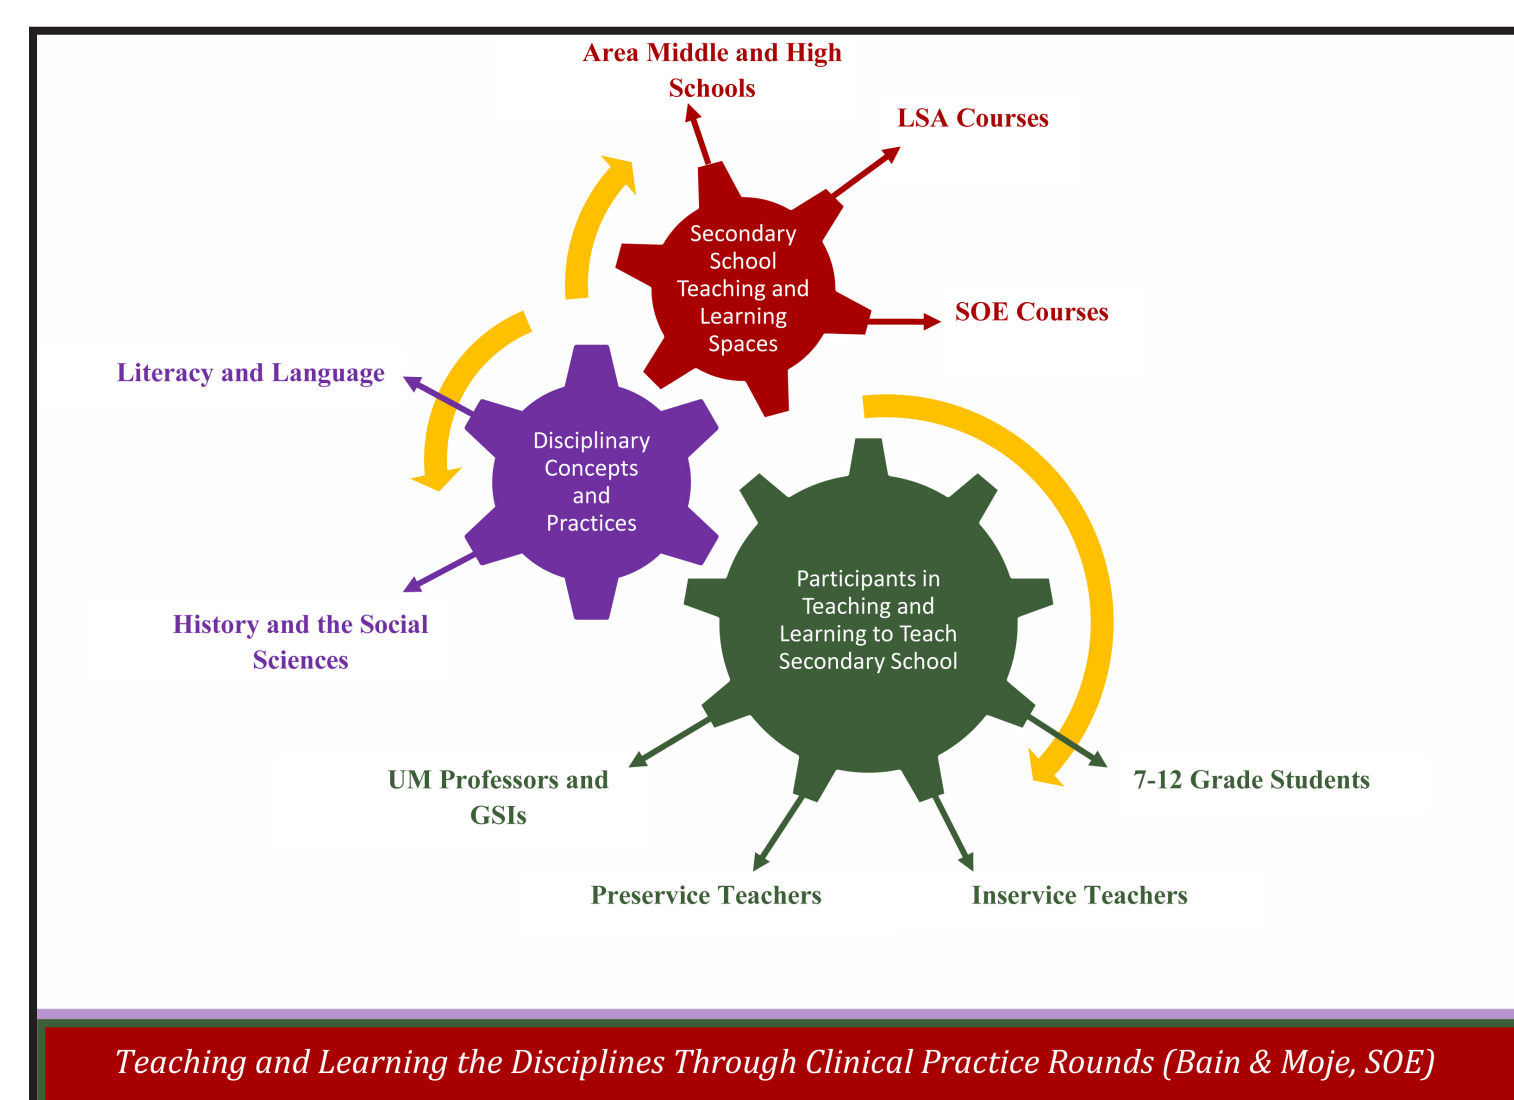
Area Middle and High Schools

LSA Courses

Secondary School Teaching and Learning Spaces

SOE Courses

Literacy and Language

Disciplinary Concepts and Practices

History and the Social Sciences

Participants in Teaching and Learning to Teach Secondary School

UM Professors and GSIs

7-12 Grade Students

Preservice Teachers

Inservice Teachers

Teaching and Learning the Disciplines Through Clinical Practice Rounds (Bain & Moje, SOE)